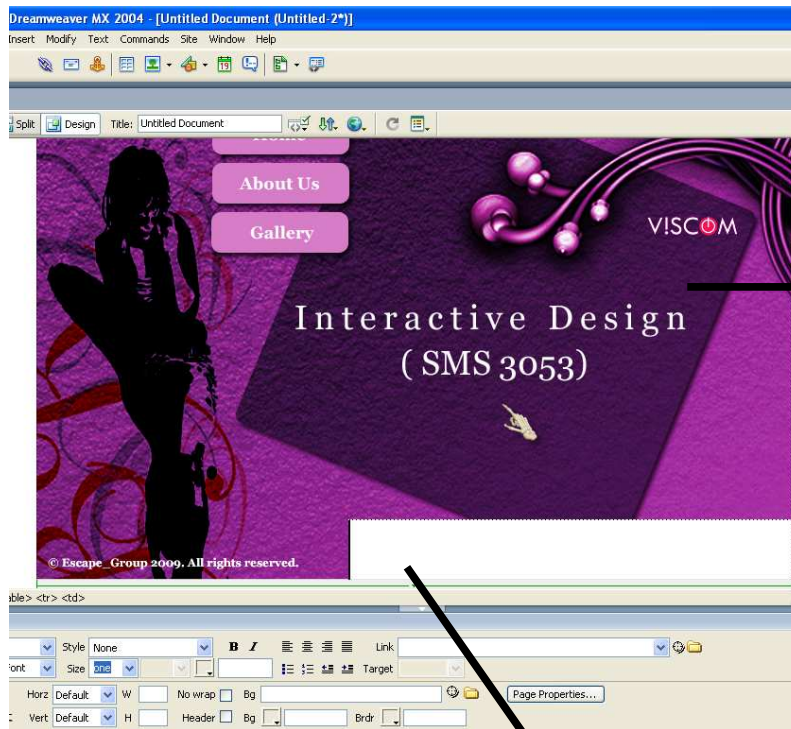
Dreamweaver MX 2004 - [Untitled Document (Untitled-2*)]

Insert Modify Text Commands Site Window Help

Split Design Title: Untitled Document

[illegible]

About Us

Gallery

V!SCOM

Interactive Design
( SMS 3053)

© Escape_Group 2009. All rights reserved.

able> <tr> <td>

Style None B I Link

ont Size one Target

Horz Default W No wrap Bg Page Properties...

Vert Default H Header Bg Brdr